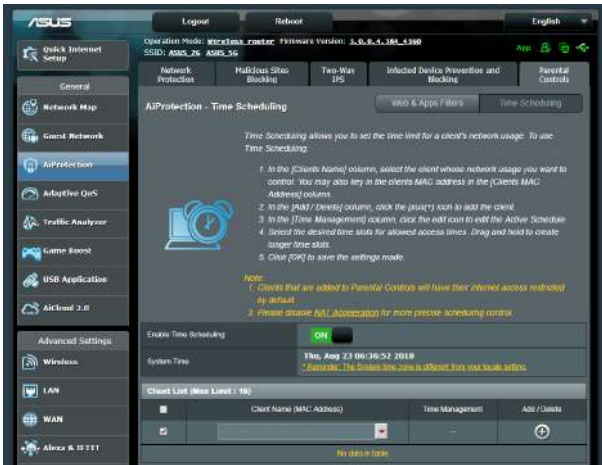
ASUS

Logout

Reboot

English

Quick Internet Setup

Operation Mode: Wireless router Firmware Version: 3.0.0.4.384_4360
SSID: ASUS_2G ASUS_5G

App

General

Network Map

Guest Network

AiProtection

Adaptive QoS

Traffic Analyzer

Game Boost

USB Application

AiCloud 2.0

Advanced Settings

Wireless

LAN

WAN

Alexa & IFTTT

Network Protection

Malicious Sites Blocking

Two-Way IPS

Infected Device Prevention and Blocking

Parental Controls

AiProtection - Time Scheduling

Web & Apps Filters

Time Scheduling

Time Scheduling allows you to set the time limit for a client's network usage. To use Time Scheduling:

1. In the [Clients Name] column, select the client whose network usage you want to control. You may also key in the clients MAC address in the [Clients MAC Address] column.
2. In the [Add / Delete] column, click the plus(+) icon to add the client.
3. In the [Time Management] column, click the edit icon to edit the Active Schedule.
4. Select the desired time slots for allowed access times. Drag and hold to create longer time slots.
5. Click [OK] to save the settings made.

Note:
1. Clients that are added to Parental Controls will have their internet access restricted by default.
2. Please disable NAT Acceleration for more precise scheduling control.

Enable Time Scheduling

ON

System Time

Thu, Aug 23 06:36:52 2018
* Reminder: The System time zone is different from your locale setting.

Client List (Max Limit : 16)

| | Client Name (MAC Address) | Time Management | Add / Delete |
|---|---|---|---|
| | | -- | |
| No data in table. | | | |